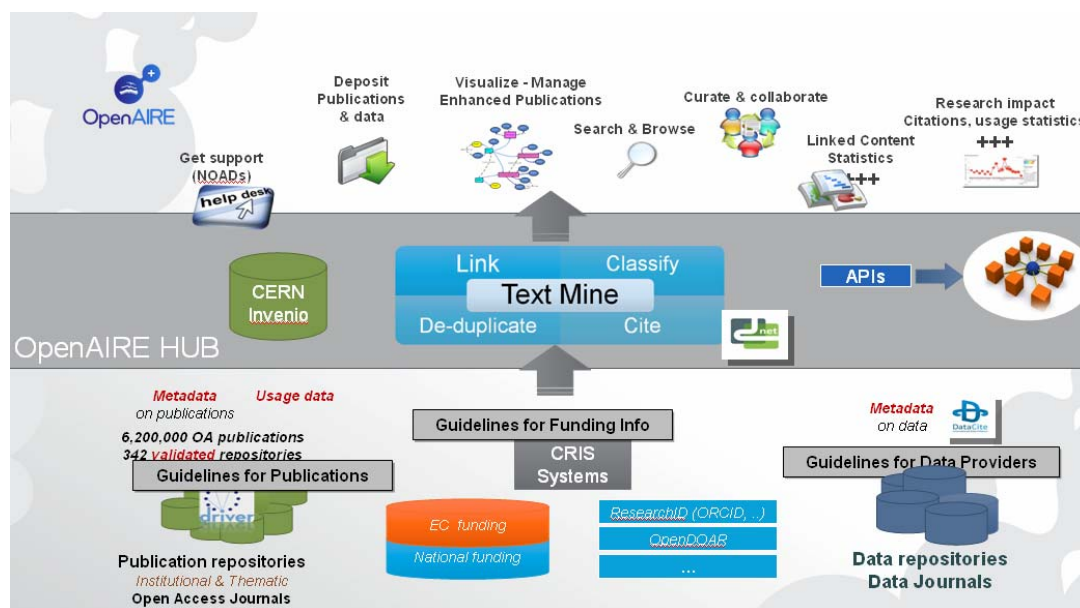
OpenAIRE

Get support (NOADs)

help desk

Deposit Publications & data

Visualize - Manage Enhanced Publications

Search & Browse

Curate & collaborate

Linked Content Statistics

+++

Research impact Citations, usage statistics

+++

CERN Invenio

Link

Classify

Text Mine

De-duplicate

Cite

APIs

OpenAIRE HUB

Metadata on publications

Usage data

6,200,000 OA publications

342 validated repositories

Guidelines for Publications

driver

Publication repositories

Institutional & Thematic

Open Access Journals

Guidelines for Funding Info

CRIS Systems

EC funding

National funding

ResearchID (ORCID, ..)

OpenDOAR

...

Metadata on data

DataCite

Guidelines for Data Providers

Data repositories

Data Journals